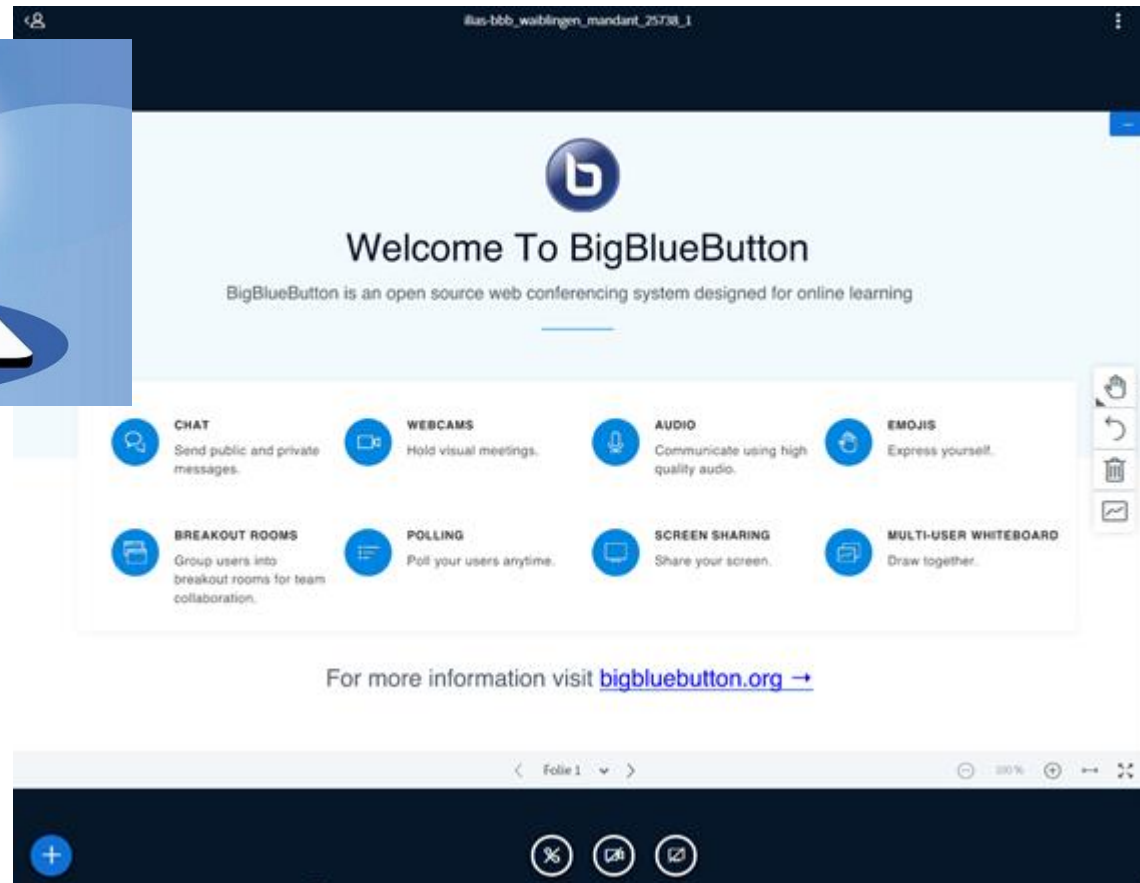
ilias-bbb_waiblingen_mandant_25738_1

Welcome To BigBlueButton

BigBlueButton is an open source web conferencing system designed for online learning

CHAT
Send public and private messages.

WEBCAMS
Hold visual meetings.

AUDIO
Communicate using high quality audio.

EMOJIS
Express yourself.

BREAKOUT ROOMS
Group users into breakout rooms for team collaboration.

POLLING
Poll your users anytime.

SCREEN SHARING
Share your screen.

MULTI-USER WHITEBOARD
Draw together.

For more information visit bigbluebutton.org →

Folie 1

100%